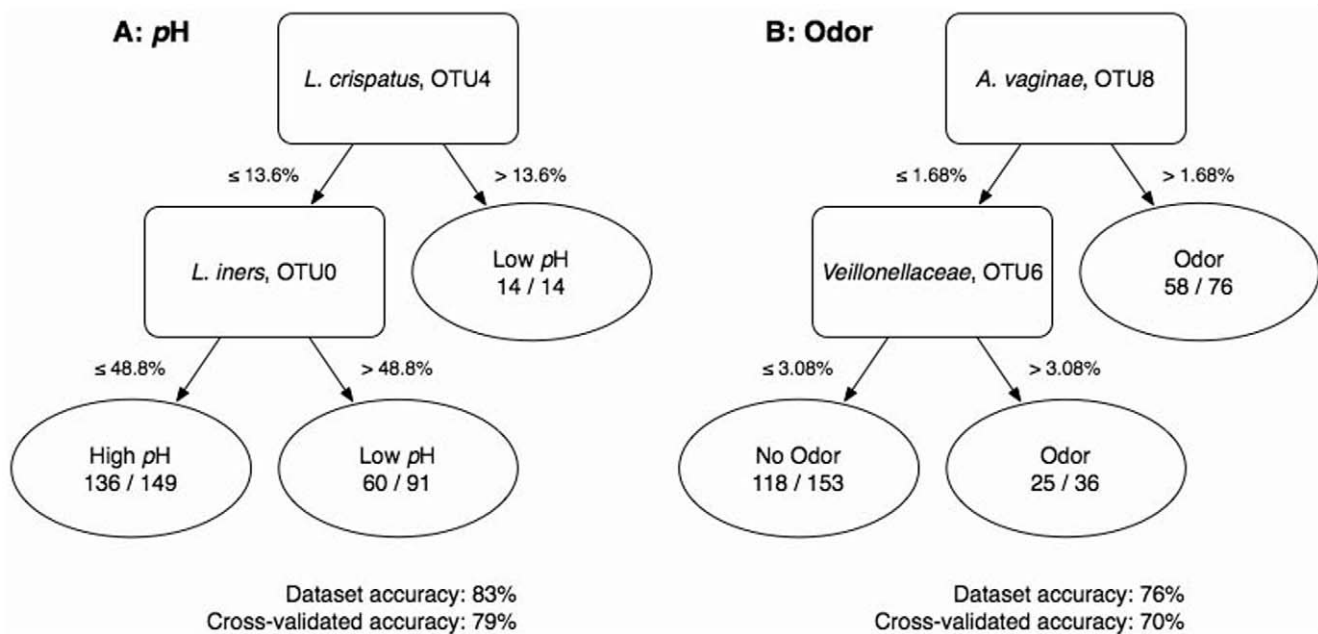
A: pH

L. crispatus, OTU4

≤ 13.6%

> 13.6%

L. iners, OTU0

Low pH
14 / 14

≤ 48.8%

> 48.8%

High pH
136 / 149

Low pH
60 / 91

Dataset accuracy: 83%
Cross-validated accuracy: 79%

B: Odor

A. vaginae, OTU8

≤ 1.68%

> 1.68%

Veillonellaceae, OTU6

Odor
58 / 76

≤ 3.08%

> 3.08%

No Odor
118 / 153

Odor
25 / 36

Dataset accuracy: 76%
Cross-validated accuracy: 70%